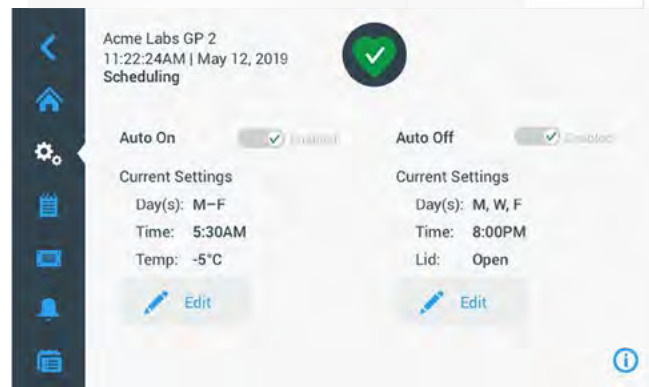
Acme Labs GP 2
11:22:24AM | May 12, 2019
Scheduling

Auto On
Enabled

Current Settings
Day(s): M–F
Time: 5:30AM
Temp: -5°C

Edit

Auto Off
Enabled

Current Settings
Day(s): M, W, F
Time: 8:00PM
Lid: Open

Edit